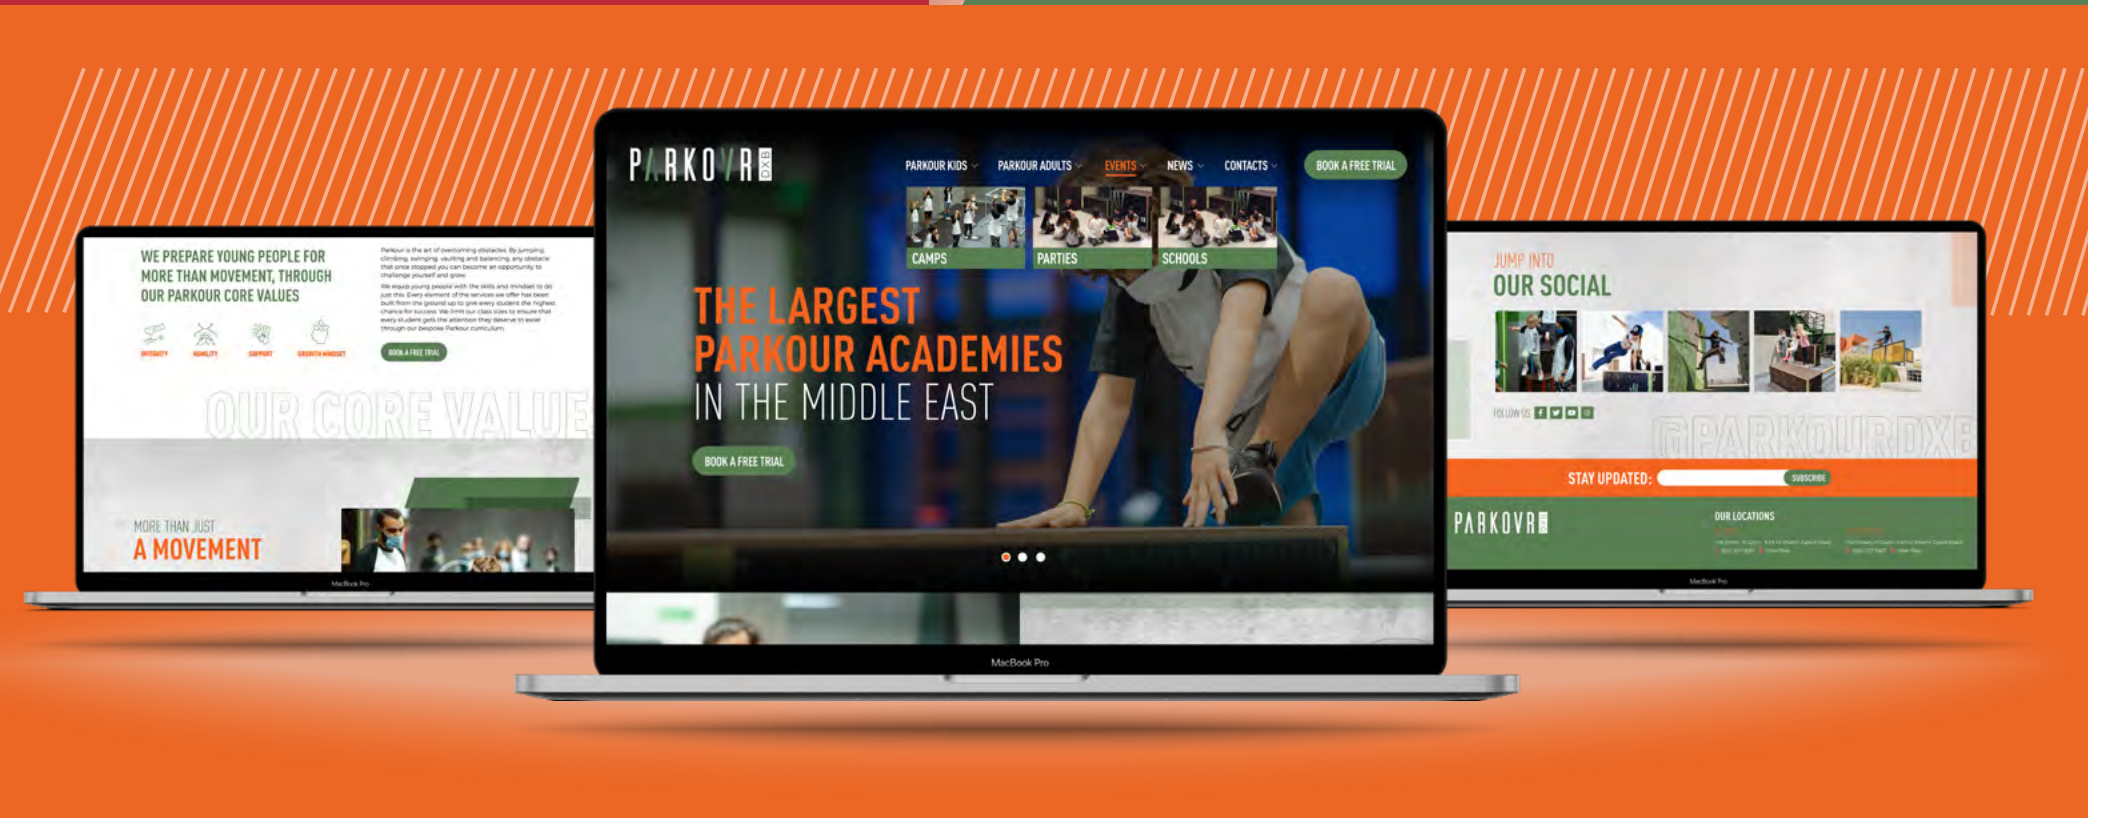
WE PREPARE YOUNG PEOPLE FOR MORE THAN MOVEMENT, THROUGH OUR PARKOUR CORE VALUES

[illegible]

BOOK A FREE TRIAL

OUR CORE VALUE

MORE THAN JUST
A MOVEMENT

MacBook Pro

PARKOUR DXB

PARKOUR KIDS PARKOUR ADULTS EVENTS NEWS CONTACTS BOOK A FREE TRIAL

CAMPS PARTIES SCHOOLS

THE LARGEST PARKOUR ACADEMIES IN THE MIDDLE EAST

BOOK A FREE TRIAL

MacBook Pro

JUMP INTO
OUR SOCIAL

FOLLOW US

@PARKOURDXB

STAY UPDATED: SUBSCRIBE

PARKOUR DXB

OUR LOCATIONS

MacBook Pro